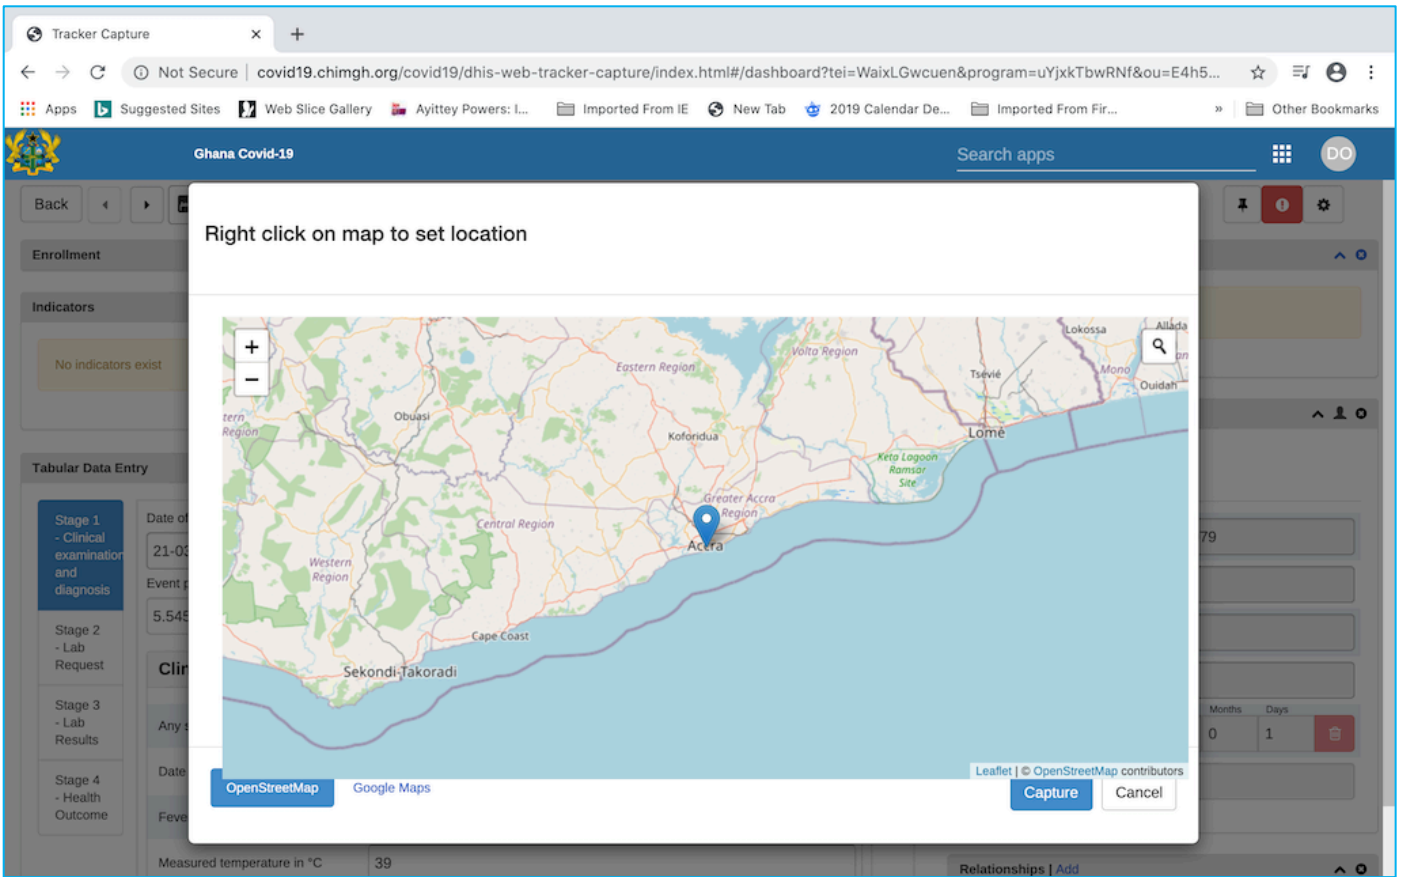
Tracker Capture ×
+
Not Secure | covid19.chimgh.org/covid19/dhis-web-tracker-capture/index.html#/dashboard?tei=WaixLGwcuen&program=uYjxkTbwRNf&ou=E4h5...
Apps Suggested Sites Web Slice Gallery Ayittey Powers: I... Imported From IE New Tab 2019 Calendar De... Imported From Fir... » Other Bookmarks
Ghana Covid-19
Search apps
DO
Back
Enrollment
Indicators
No indicators exist
Tabular Data Entry
Stage 1 - Clinical examination and diagnosis
Stage 2 - Lab Request
Stage 3 - Lab Results
Stage 4 - Health Outcome
Date of
21-03
Event
5.545
Clin
Any
Date
Feve
Measured temperature in °C
39
79
Months
Days
0
1
Relationships | Add
Right click on map to set location
+
−
Lokossa
Allada
Volta Region
Eastern Region
Mono
Tsevié
Ouidah
tern Region
Obuasi
Koforidua
Lomé
Keta Lagoon Ramsar Site
Greater Accra Region
Central Region
Accra
Western Region
Cape Coast
Sekondi-Takoradi
Leaflet | © OpenStreetMap contributors
OpenStreetMap
Google Maps
Capture
Cancel